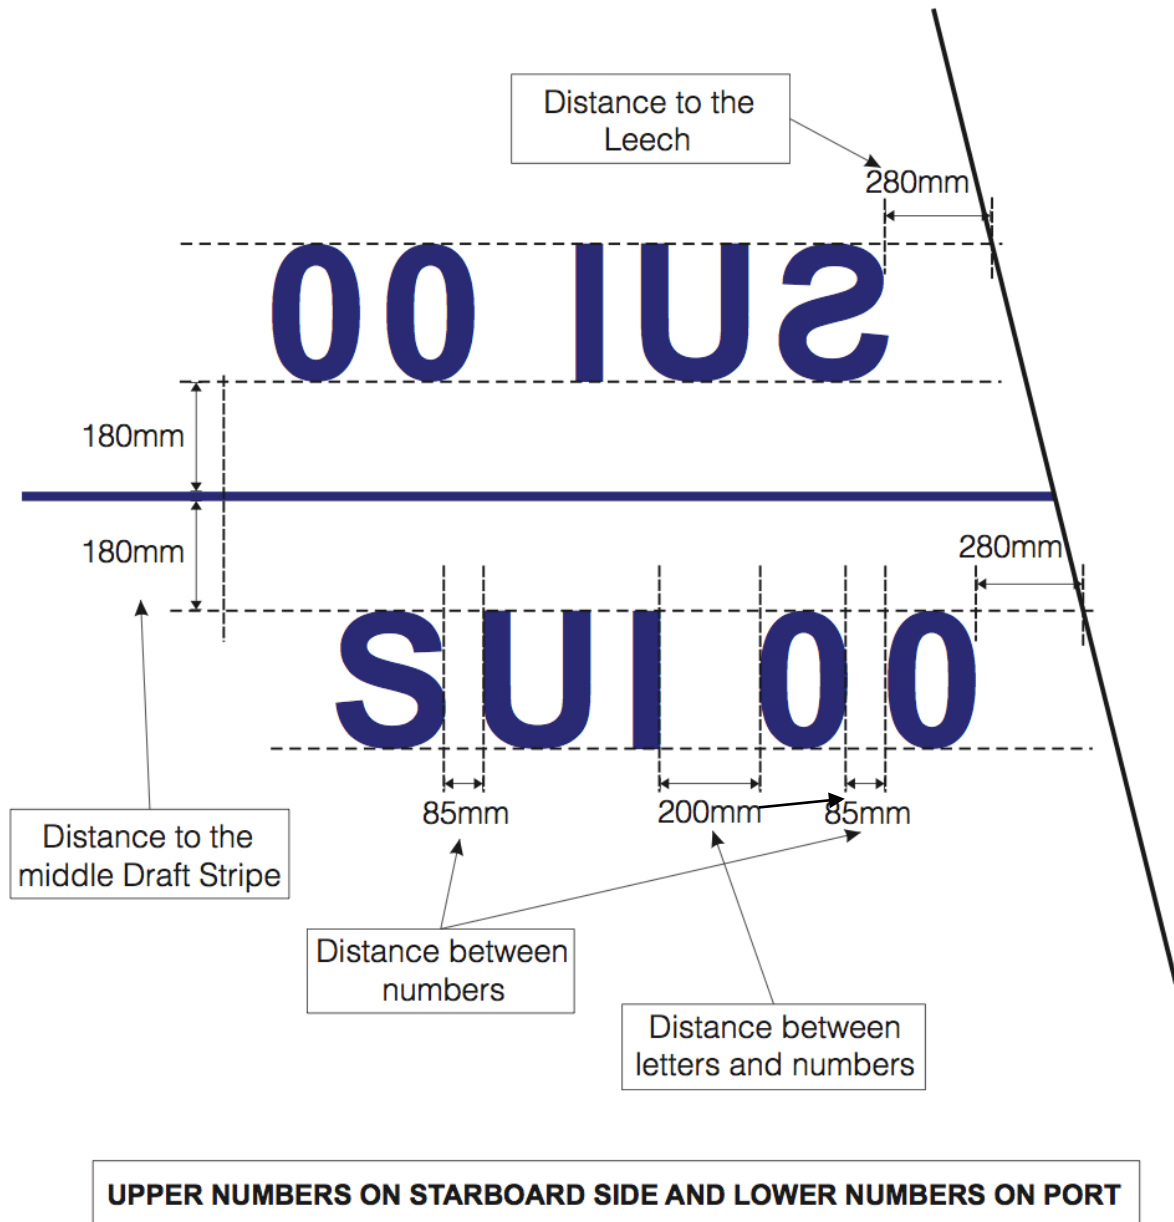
Distance to the Leech

280mm

00 IUS

180mm

180mm

280mm

SUI 00

85mm

200mm

85mm

Distance to the middle Draft Stripe

Distance between numbers

Distance between letters and numbers

UPPER NUMBERS ON STARBOARD SIDE AND LOWER NUMBERS ON PORT